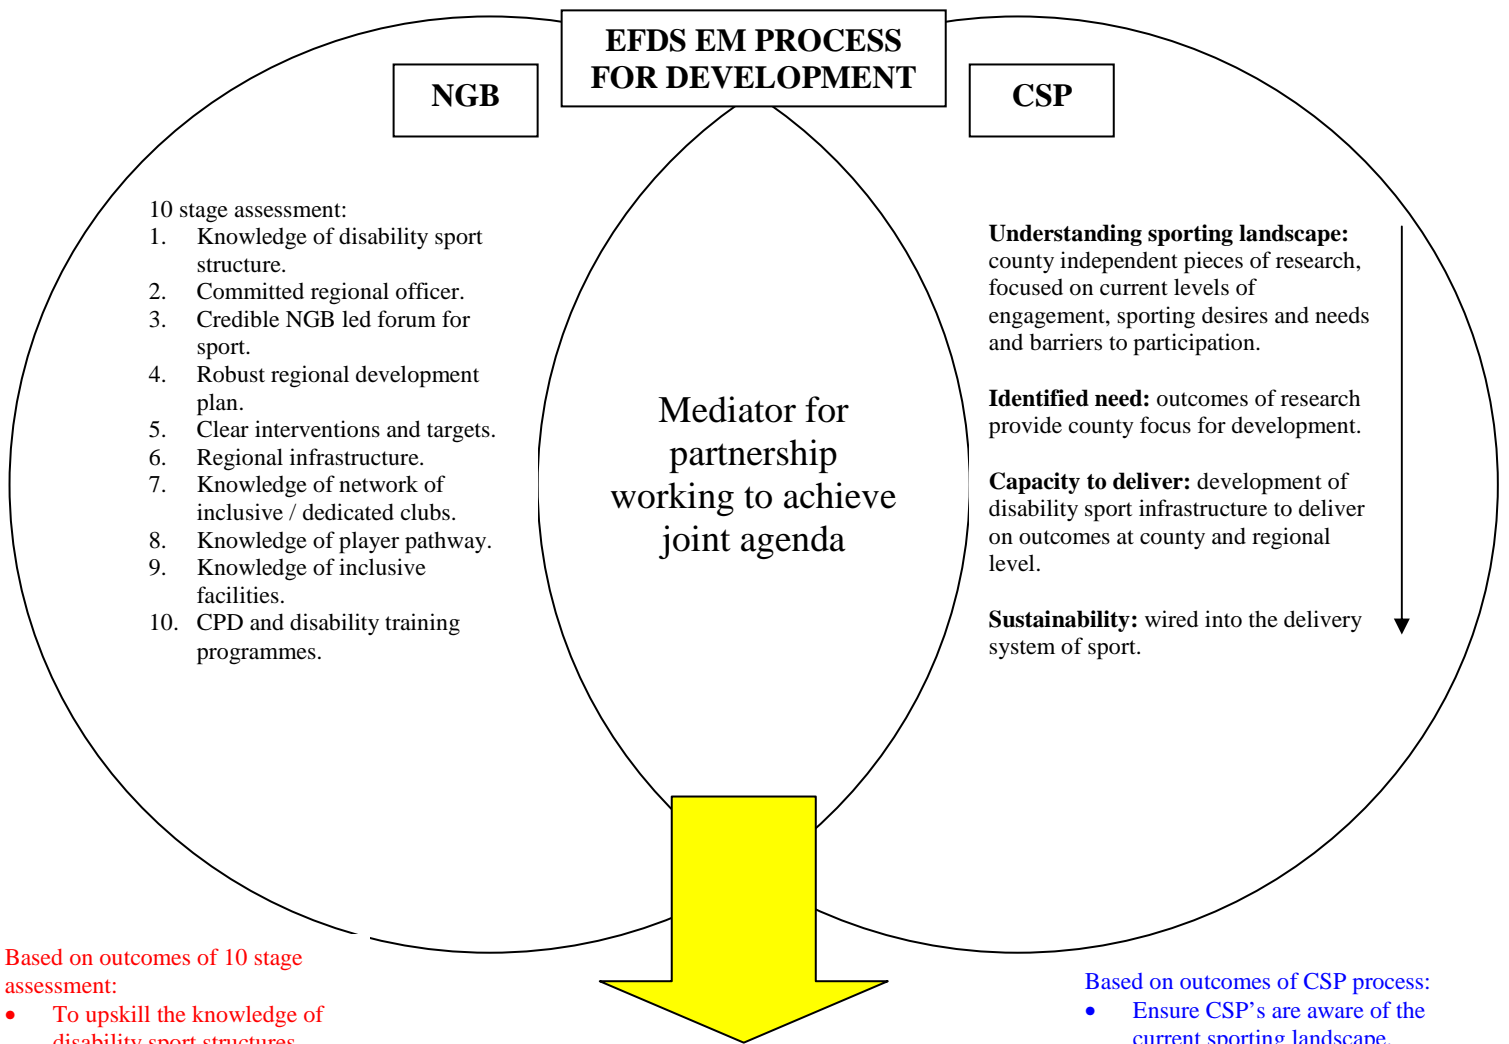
EFDS EM PROCESS FOR DEVELOPMENT

NGB

CSP

10 stage assessment:
1. Knowledge of disability sport structure.
2. Committed regional officer.
3. Credible NGB led forum for sport.
4. Robust regional development plan.
5. Clear interventions and targets.
6. Regional infrastructure.
7. Knowledge of network of inclusive / dedicated clubs.
8. Knowledge of player pathway.
9. Knowledge of inclusive facilities.
10. CPD and disability training programmes.

Mediator for partnership working to achieve joint agenda

**Understanding sporting landscape:** county independent pieces of research, focused on current levels of engagement, sporting desires and needs and barriers to participation.

**Identified need:** outcomes of research provide county focus for development.

**Capacity to deliver:** development of disability sport infrastructure to deliver on outcomes at county and regional level.

**Sustainability:** wired into the delivery system of sport.

Based on outcomes of 10 stage assessment:
• To upskill the knowledge of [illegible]

Based on outcomes of CSP process:
• Ensure CSP's are aware of the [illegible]